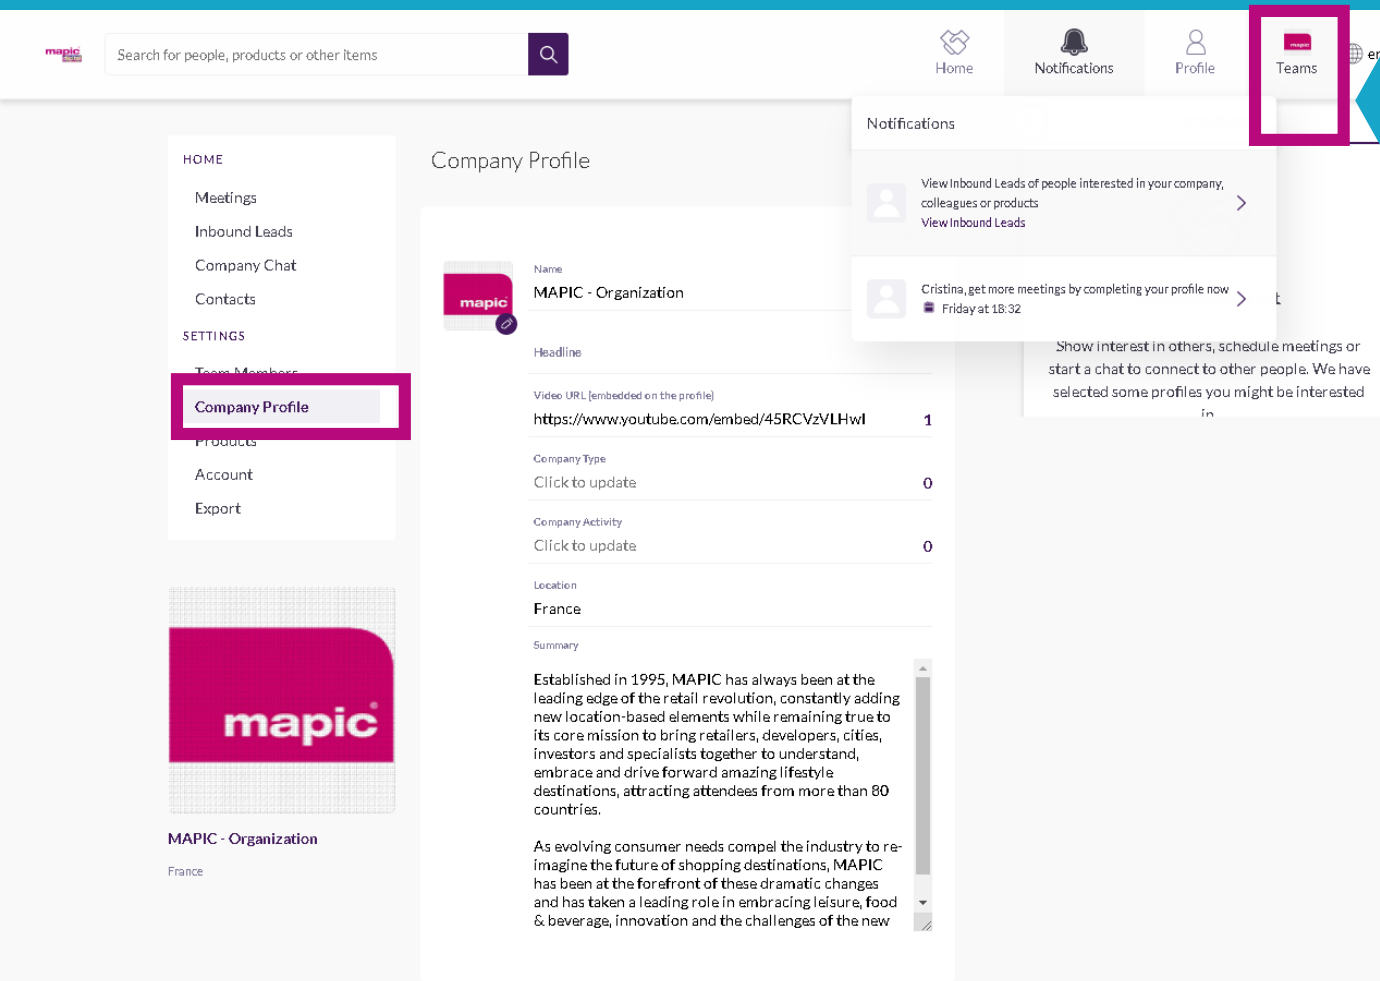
mapic

Search for people, products or other items

Home
Notifications
Profile
mapic
Teams
en

Notifications

View Inbound Leads of people interested in your company, colleagues or products
View Inbound Leads

Cristina, get more meetings by completing your profile now
Friday at 18:32

HOME
Meetings
Inbound Leads
Company Chat
Contacts
SETTINGS
Team Members
Company Profile
Products
Account
Export

mapic

MAPIC - Organization
France

Company Profile

mapic

Name
MAPIC - Organization

Headline

Video URL (embedded on the profile)
https://www.youtube.com/embed/45RCVzVLHwI 1

Company Type
Click to update 0

Company Activity
Click to update 0

Location
France

Summary

Established in 1995, MAPIC has always been at the leading edge of the retail revolution, constantly adding new location-based elements while remaining true to its core mission to bring retailers, developers, cities, investors and specialists together to understand, embrace and drive forward amazing lifestyle destinations, attracting attendees from more than 80 countries.

As evolving consumer needs compel the industry to re-imagine the future of shopping destinations, MAPIC has been at the forefront of these dramatic changes and has taken a leading role in embracing leisure, food & beverage, innovation and the challenges of the new

t
Show interest in others, schedule meetings or start a chat to connect to other people. We have selected some profiles you might be interested in